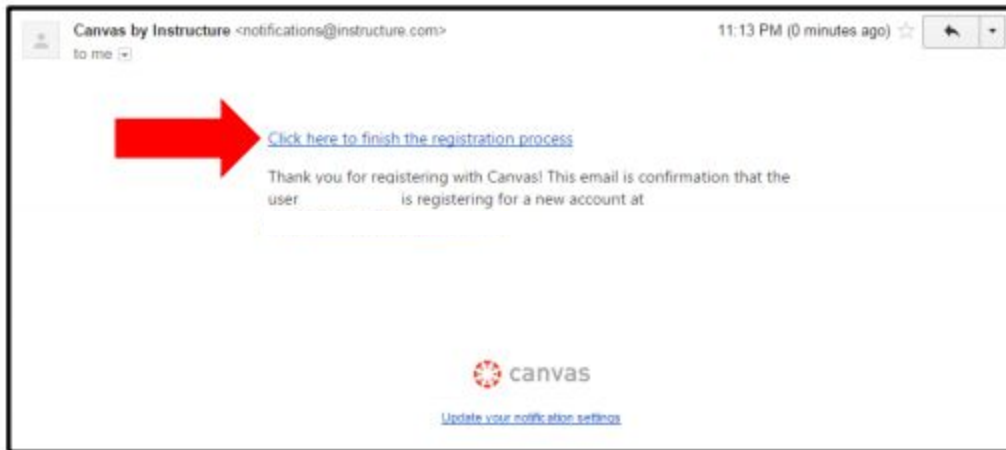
Canvas by Instructure <notifications@instructure.com>
to me

11:13 PM (0 minutes ago)

Click here to finish the registration process

Thank you for registering with Canvas! This email is confirmation that the user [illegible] is registering for a new account at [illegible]

canvas

Update your notification settings